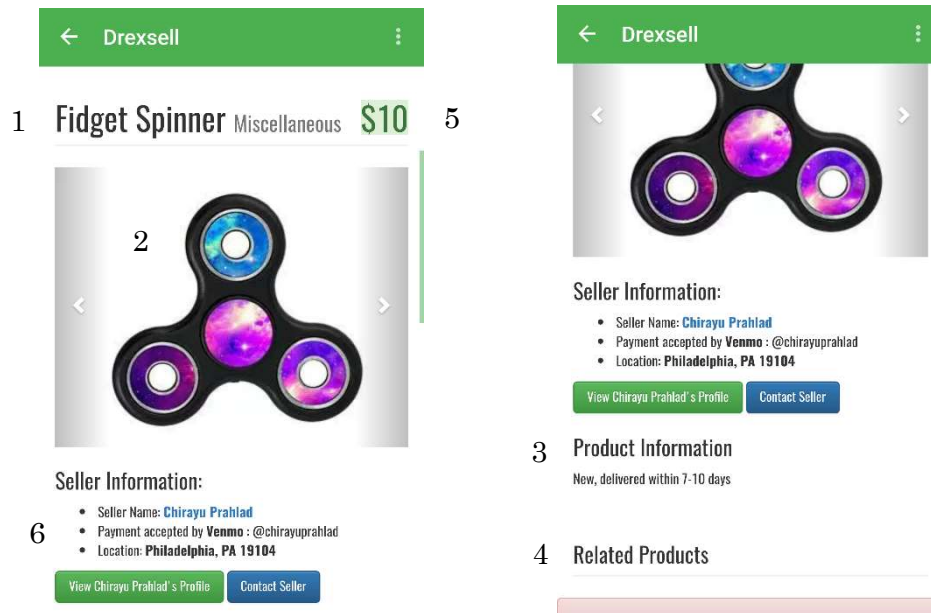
Drexsell

1 Fidget Spinner Miscellaneous $10 5

2

Seller Information:

6
- Seller Name: Chirayu Prahlad
- Payment accepted by Venmo : @chirayuprahlad
- Location: Philadelphia, PA 19104

View Chirayu Prahlad's Profile Contact Seller

Drexsell

Seller Information:

- Seller Name: Chirayu Prahlad
- Payment accepted by Venmo : @chirayuprahlad
- Location: Philadelphia, PA 19104

View Chirayu Prahlad's Profile Contact Seller

3 Product Information

New, delivered within 7-10 days

4 Related Products